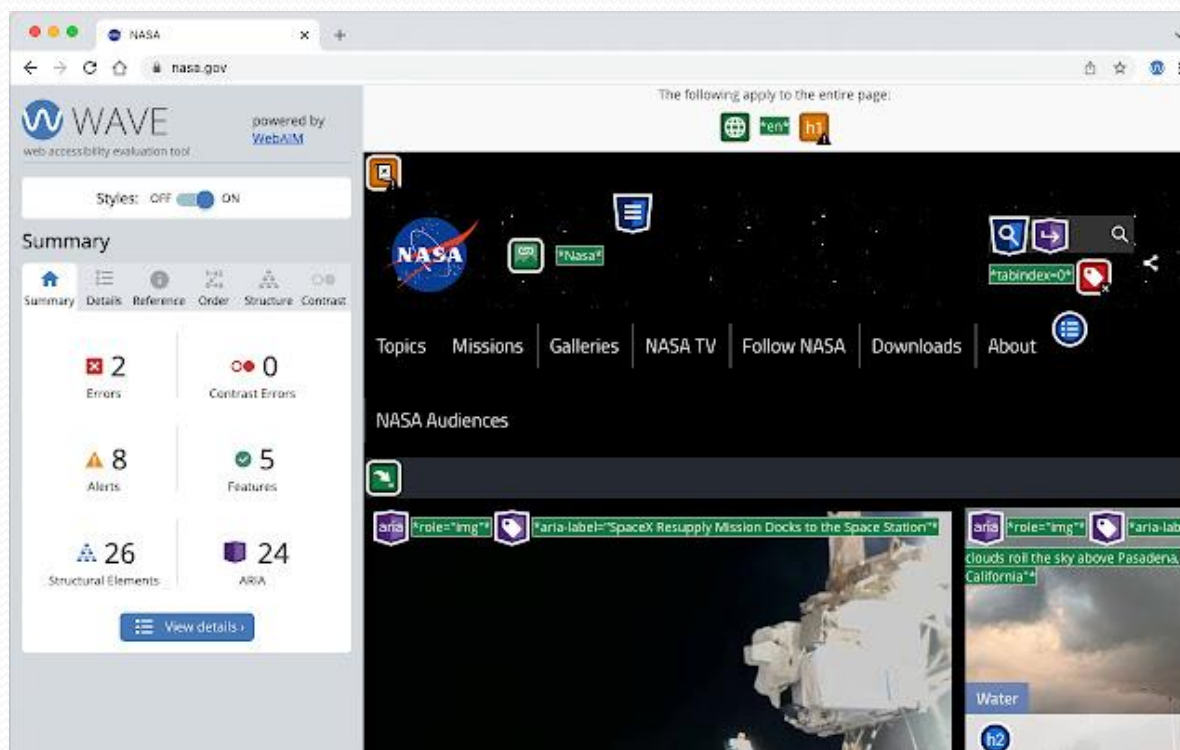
NASA

nasa.gov

WAVE
web accessibility evaluation tool

powered by WebAIM

Styles: OFF ON

Summary

Summary Details Reference Order Structure Contrast

2
Errors

0
Contrast Errors

8
Alerts

5
Features

26
Structural Elements

24
ARIA

View details ›

The following apply to the entire page:

"en"

h1

NASA

"Nasa"

"tabindex=0"

Topics Missions Galleries NASA TV Follow NASA Downloads About

NASA Audiences

aria "role="img"" "aria-label="SpaceX Resupply Mission Docks to the Space Station""

aria "role="img"" "aria-lab

clouds roll the sky above Pasadena, California"

Water

h2